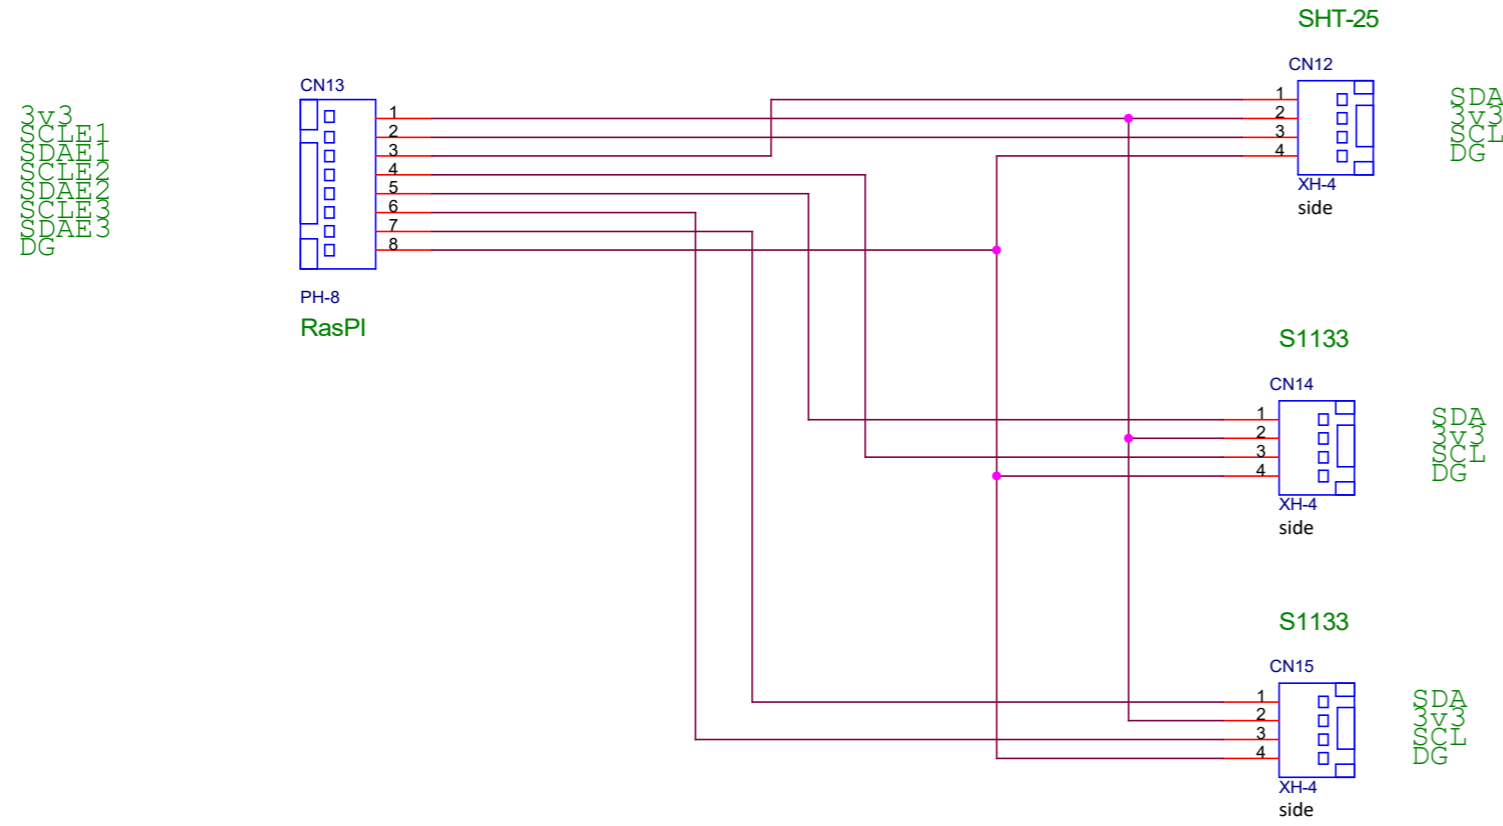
3v3
SCLE1
SDAE1
SCLE2
SDAE2
SCLE3
SDAE3
DG

CN13
1
2
3
4
5
6
7
8
PH-8
RasPI

SHT-25
CN12
1
2
3
4
XH-4
side
SDA
3v3
SCL
DG

S1133
CN14
1
2
3
4
XH-4
side
SDA
3v3
SCL
DG

S1133
CN15
1
2
3
4
XH-4
side
SDA
3v3
SCL
DG